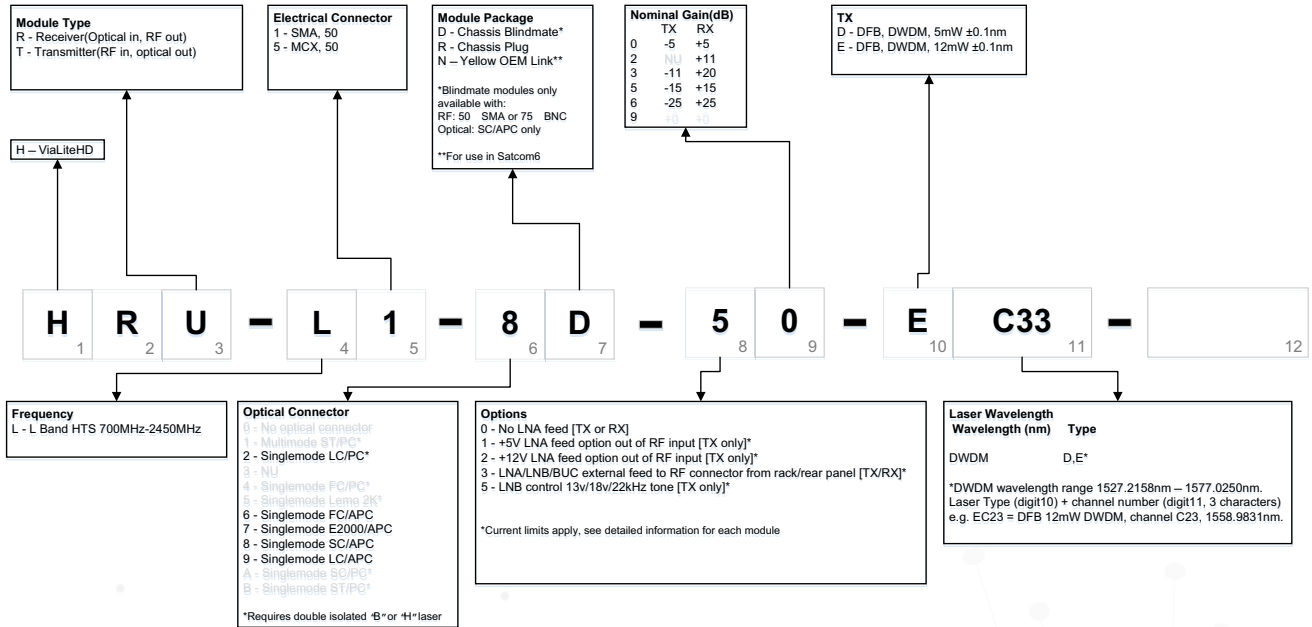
Module Type
R - Receiver(Optical in, RF out)
T - Transmitter(RF in, optical out)

Electrical Connector
1 - SMA, 50
5 - MCX, 50

Module Package
D - Chassis Blindmate*
R - Chassis Plug
N – Yellow OEM Link**

*Blindmate modules only available with:
RF: 50 SMA or 75 BNC
Optical: SC/APC only

**For use in Satcom6

Nominal Gain(dB)

| | TX | RX |
|---|---|---|
| 0 | -5 | +5 |
| 2 | NU | +11 |
| 3 | -11 | +20 |
| 5 | -15 | +15 |
| 6 | -25 | +25 |
| 9 | +0 | +0 |

TX
D - DFB, DWDM, 5mW ±0.1nm
E - DFB, DWDM, 12mW ±0.1nm

H – ViaLiteHD

H 1 R 2 U 3 – L 4 1 5 – 8 6 D 7 – 5 8 0 9 – E 10 C33 11 – 12

Frequency
L - L Band HTS 700MHz-2450MHz

Optical Connector
0 - No optical connector
1 - Multimode ST/PC*
2 - Singlemode LC/PC*
3 - NU
4 - Singlemode FC/PC*
5 - Singlemode Lemo 2K*
6 - Singlemode FC/APC
7 - Singlemode E2000/APC
8 - Singlemode SC/APC
9 - Singlemode LC/APC
A - Singlemode SC/PC*
B - Singlemode ST/PC*

*Requires double isolated 'B' or 'H' laser

Options
0 - No LNA feed [TX or RX]
1 - +5V LNA feed option out of RF input [TX only]*
2 - +12V LNA feed option out of RF input [TX only]*
3 - LNA/LNB/BUC external feed to RF connector from rack/rear panel [TX/RX]*
5 - LNB control 13v/18v/22kHz tone [TX only]*

*Current limits apply, see detailed information for each module

Laser Wavelength
Wavelength (nm) Type

DWDM D,E*

*DWDM wavelength range 1527.2158nm – 1577.0250nm.
Laser Type (digit10) + channel number (digit11, 3 characters)
e.g. EC23 = DFB 12mW DWDM, channel C23, 1558.9831nm.